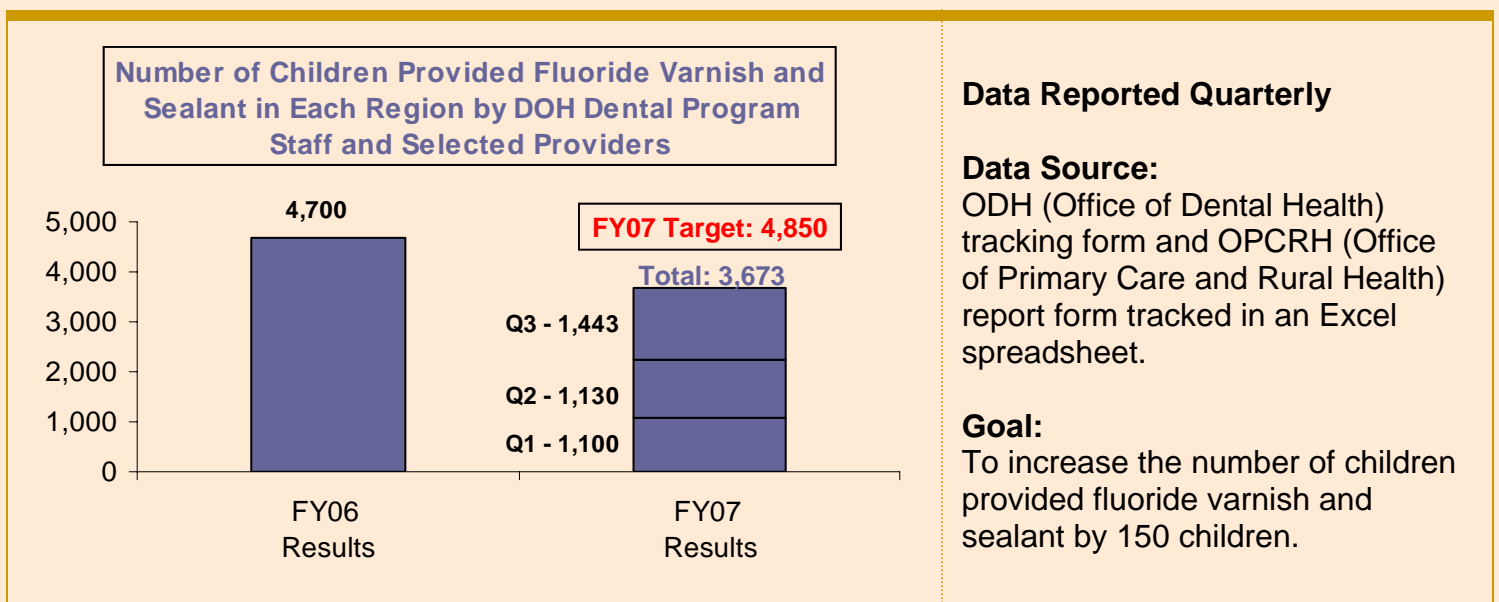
Number of Children Provided Fluoride Varnish and Sealant in Each Region by DOH Dental Program Staff and Selected Providers

5,000
4,000
3,000
2,000
1,000
0

4,700

FY07 Target: 4,850

Total: 3,673

Q3 - 1,443

Q2 - 1,130

Q1 - 1,100

FY06 Results

FY07 Results

Data Reported Quarterly

Data Source:
ODH (Office of Dental Health) tracking form and OPCRH (Office of Primary Care and Rural Health) report form tracked in an Excel spreadsheet.

Goal:
To increase the number of children provided fluoride varnish and sealant by 150 children.